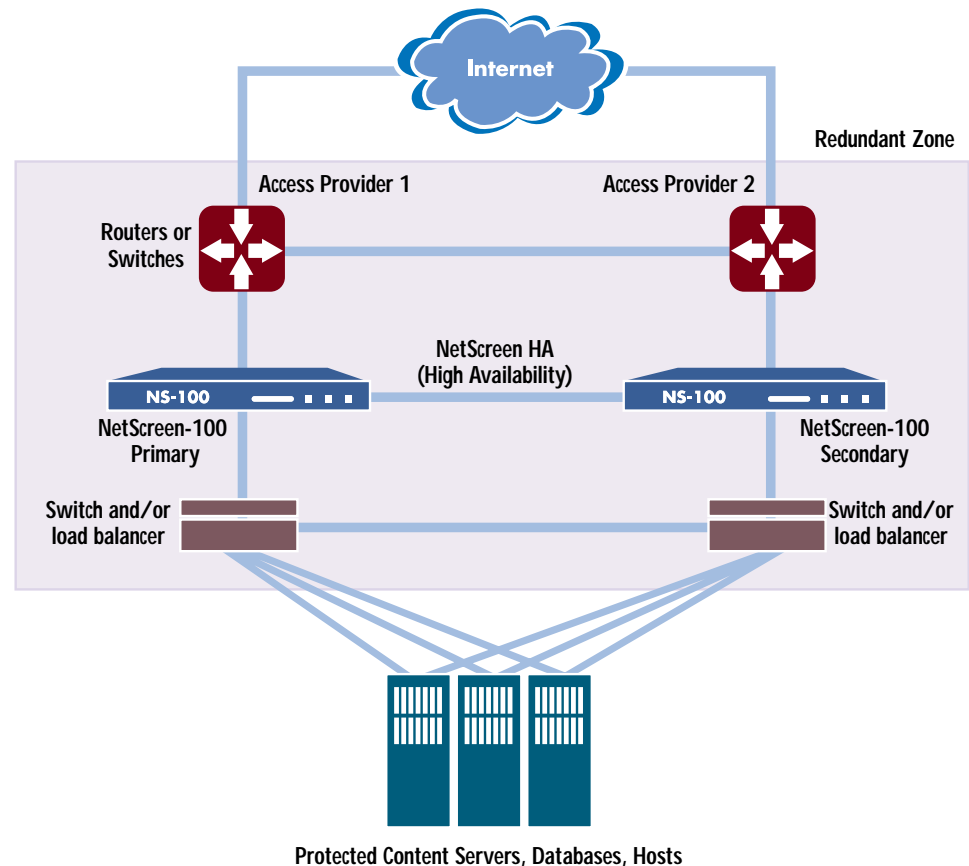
Internet

Redundant Zone

Access Provider 1

Access Provider 2

Routers or Switches

NetScreen HA (High Availability)

NS-100

NS-100

NetScreen-100 Primary

NetScreen-100 Secondary

Switch and/or load balancer

Switch and/or load balancer

Protected Content Servers, Databases, Hosts